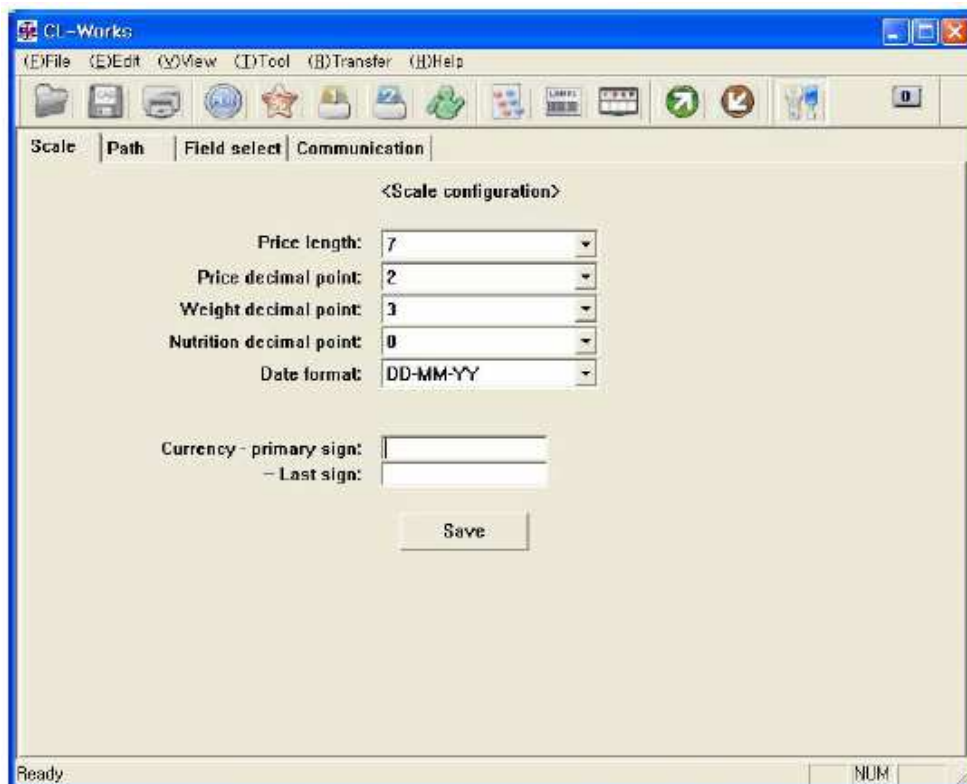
CL-Works

(F)File (E)Edit (V)View (T)Tool (B)Transfer (H)Help

0

Scale | Path | Field select | Communication

<Scale configuration>

Price length: 7
Price decimal point: 2
Weight decimal point: 3
Nutrition decimal point: 0
Date format: DD-MM-YY

Currency - primary sign:
- Last sign:

Save

Ready NUM